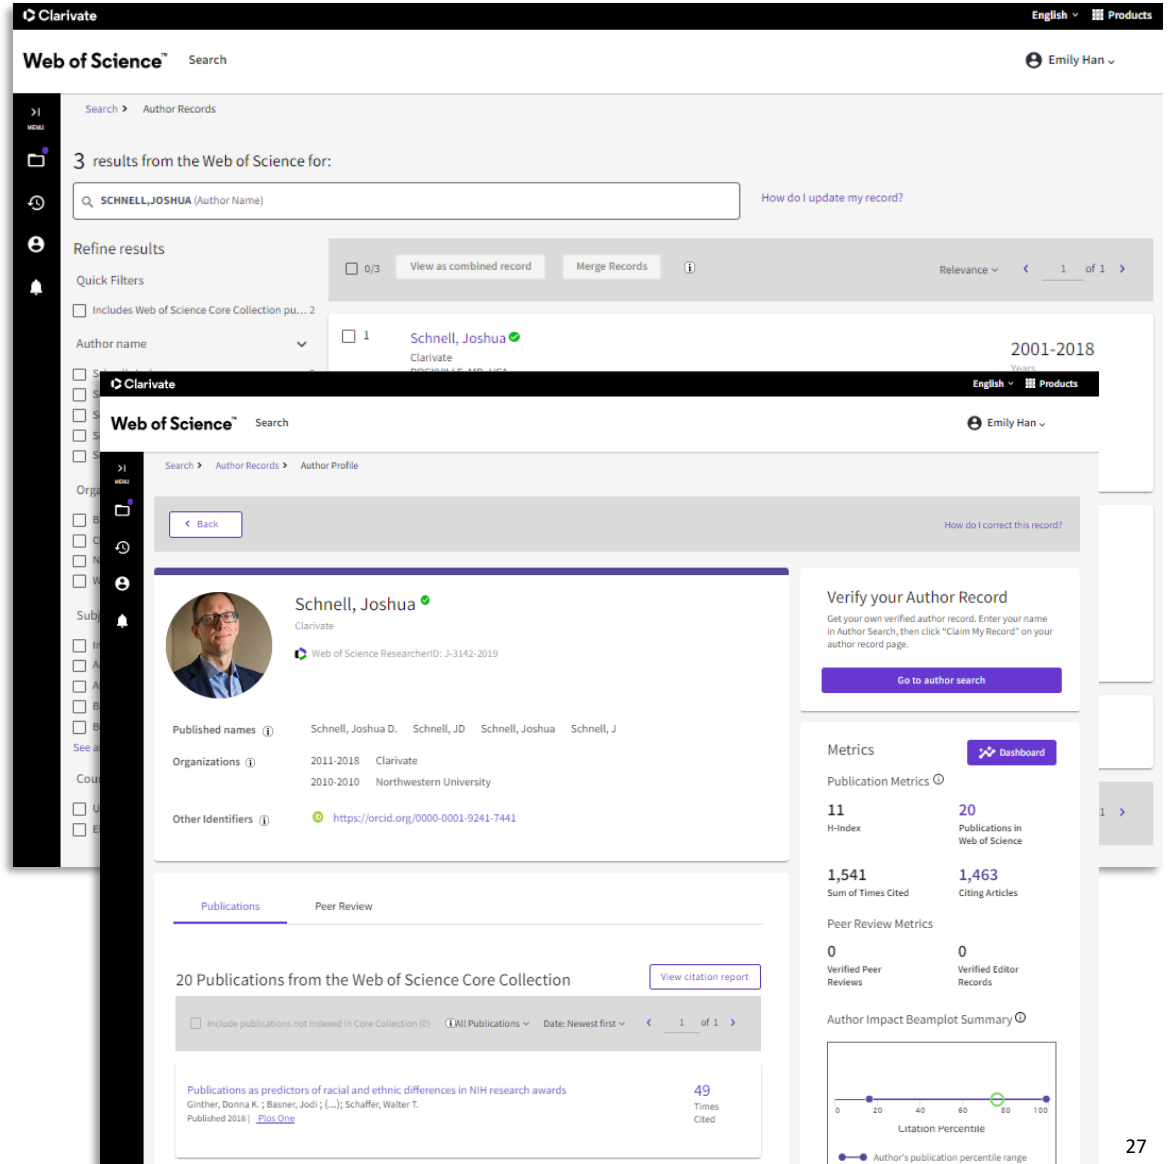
Clarivate
English Products
Web of Science™ Search
Emily Han

MENU

Search > Author Records

3 results from the Web of Science for:

SCHNELL, JOSHUA (Author Name)

How do I update my record?

Refine results
Quick Filters
Includes Web of Science Core Collection pu... 2
Author name

0/3 View as combined record Merge Records
Relevance 1 of 1

1 Schnell, Joshua
Clarivate
2001-2018
Years

Clarivate
English Products
Web of Science™ Search
Emily Han

MENU

Search > Author Records > Author Profile

Back
How do I correct this record?

Schnell, Joshua
Clarivate
Web of Science ResearcherID: J-3142-2019

Published names Schnell, Joshua D. Schnell, JD Schnell, Joshua Schnell, J
Organizations 2011-2018 Clarivate
2010-2010 Northwestern University
Other Identifiers https://orcid.org/0000-0001-9241-7441

Verify your Author Record
Get your own verified author record. Enter your name in Author Search, then click "Claim My Record" on your author record page.
Go to author search

Metrics Dashboard
Publication Metrics
11 H-Index
20 Publications in Web of Science
1,541 Sum of Times Cited
1,463 Citing Articles
Peer Review Metrics
0 Verified Peer Reviews
0 Verified Editor Records
Author Impact Beamplot Summary
0 20 40 60 80 100
Citation Percentile
Author's publication percentile range

Publications Peer Review

20 Publications from the Web of Science Core Collection
View citation report
Include publications not indexed in Core Collection (0) All Publications Date: Newest first 1 of 1

Publications as predictors of racial and ethnic differences in NIH research awards
Ginther, Donna K.; Basner, Jodi; (...); Schaffer, Walter T.
Published 2018 | Plos One
49 Times Cited

27